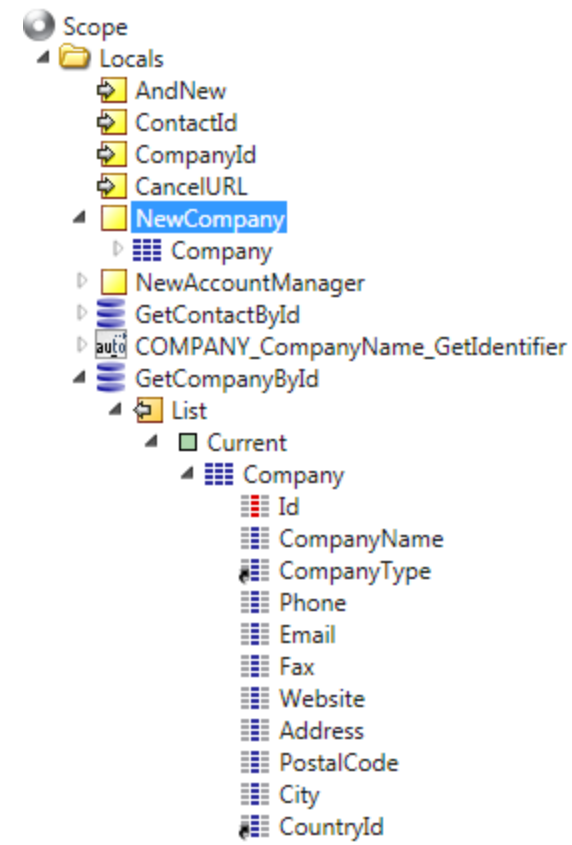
Scope
Locals
AndNew
ContactId
CompanyId
CancelURL
NewCompany
Company
NewAccountManager
GetContactById
auto COMPANY_CompanyName_GetIdentifier
GetCompanyById
List
Current
Company
Id
CompanyName
CompanyType
Phone
Email
Fax
Website
Address
PostalCode
City
CountryId